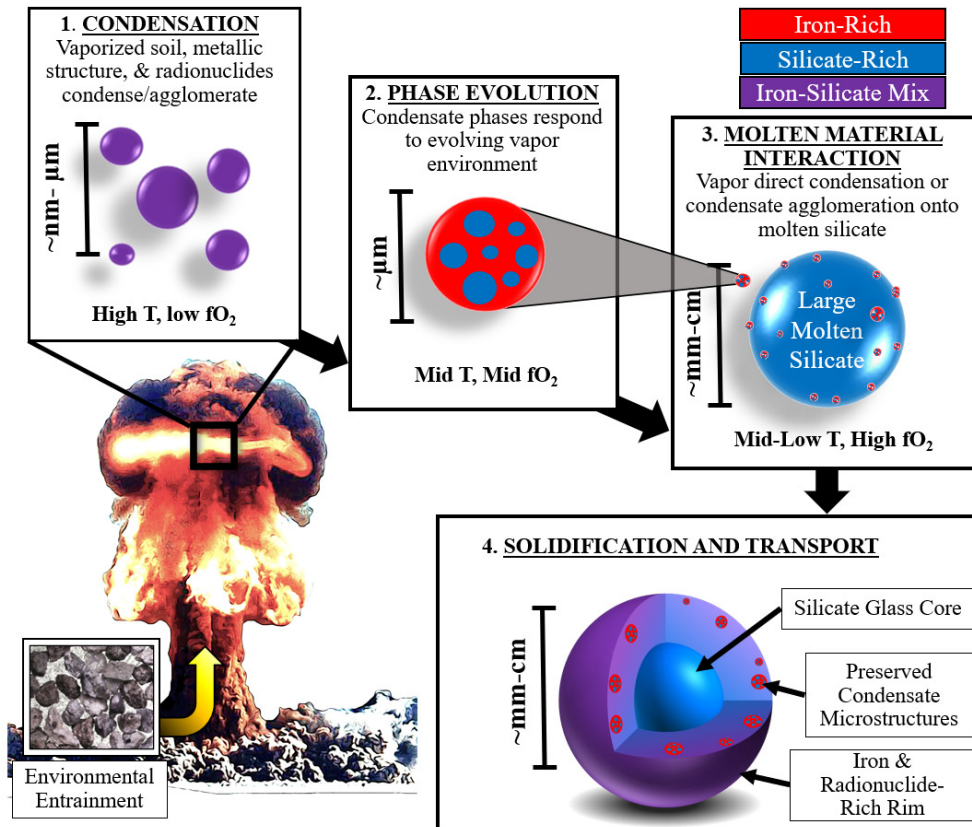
1. CONDENSATION
Vaporized soil, metallic structure, & radionuclides condense/agglomerate

~nm- µm

High T, low $fO_2$

Iron-Rich
Silicate-Rich
Iron-Silicate Mix

2. PHASE EVOLUTION
Condensate phases respond to evolving vapor environment

~µm

Mid T, Mid $fO_2$

3. MOLTEN MATERIAL INTERACTION
Vapor direct condensation or condensate agglomeration onto molten silicate

~mm-cm

Large Molten Silicate

Mid-Low T, High $fO_2$

4. SOLIDIFICATION AND TRANSPORT

~mm-cm

Silicate Glass Core

Preserved Condensate Microstructures

Iron & Radionuclide-Rich Rim

Environmental Entrainment